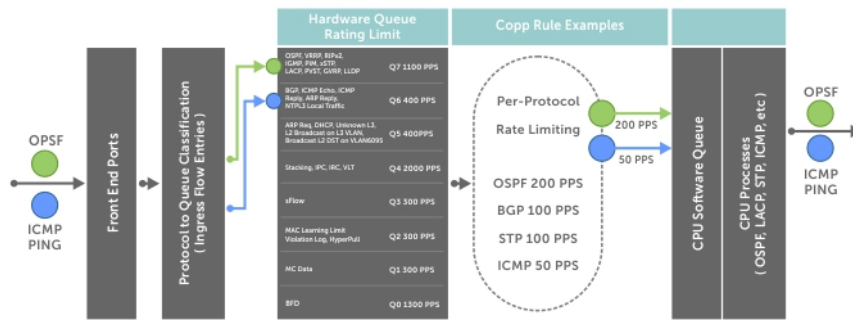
OPSF

ICMP PING

Front End Ports

Protocol to Queue Classification ( Ingress Flow Entries )

Hardware Queue Rating Limit

| | |
|---|---|
| OSPF, VRRP, RIPv2, IGMP, PIM, xSTP, LACP, PVST, GVRP, LLDP | Q7 1100 PPS |
| BGP, ICMP Echo, ICMP Reply, ARP Reply, NTPL3 Local Traffic | Q6 400 PPS |
| ARP Req, DHCP, Unknown L3, L2 Broadcast on L3 VLAN, Broadcast L2 DST on VLAN4095 | Q5 400PPS |
| Stacking, IPC, IRC, VLT | Q4 2000 PPS |
| sFlow | Q3 300 PPS |
| MAC Learning Limit Violation Log, HyperPull | Q2 300 PPS |
| MC Data | Q1 300 PPS |
| BFD | Q0 1300 PPS |

Copp Rule Examples

Per-Protocol Rate Limiting

200 PPS

50 PPS

OSPF 200 PPS

BGP 100 PPS

STP 100 PPS

ICMP 50 PPS

CPU Software Queue

CPU Processes ( OSPF, LACP, STP, ICMP, etc )

OPSF

ICMP PING